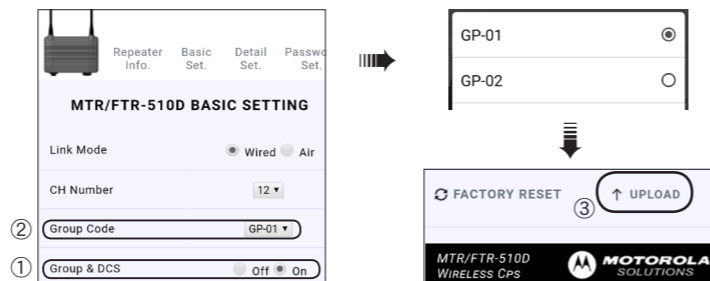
Repeater Info.

Basic Set.

Detail Set.

Passwo Set.

MTR/FTR-510D BASIC SETTING

Link Mode

Wired

Air

CH Number

12

② Group Code

GP-01

① Group & DCS

Off

On

GP-01

GP-02

FACTORY RESET

③ UPLOAD

MTR/FTR-510D
WIRELESS CPS

MOTOROLA SOLUTIONS